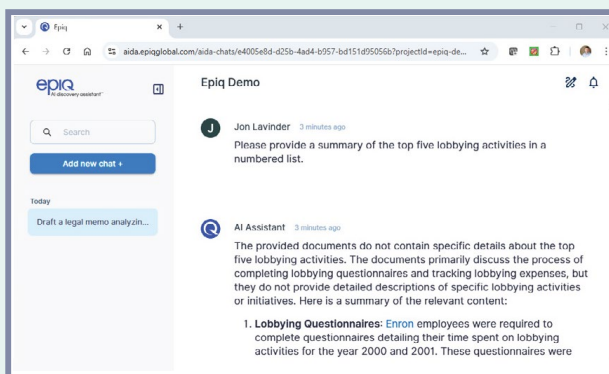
Epiq

aida.epiqglobal.com/aida-chats/e4005e8d-d25b-4ad4-b957-bd151d95056b?projectId=epiq-de...

epiq AI discovery assistant

Search

Add new chat +

Today

Draft a legal memo analyzin...

Epiq Demo

J

Jon Lavinder 3 minutes ago

Please provide a summary of the top five lobbying activities in a numbered list.

AI Assistant 3 minutes ago

The provided documents do not contain specific details about the top five lobbying activities. The documents primarily discuss the process of completing lobbying questionnaires and tracking lobbying expenses, but they do not provide detailed descriptions of specific lobbying activities or initiatives. Here is a summary of the relevant content:

1. **Lobbying Questionnaires:** Enron employees were required to complete questionnaires detailing their time spent on lobbying activities for the year 2000 and 2001. These questionnaires were